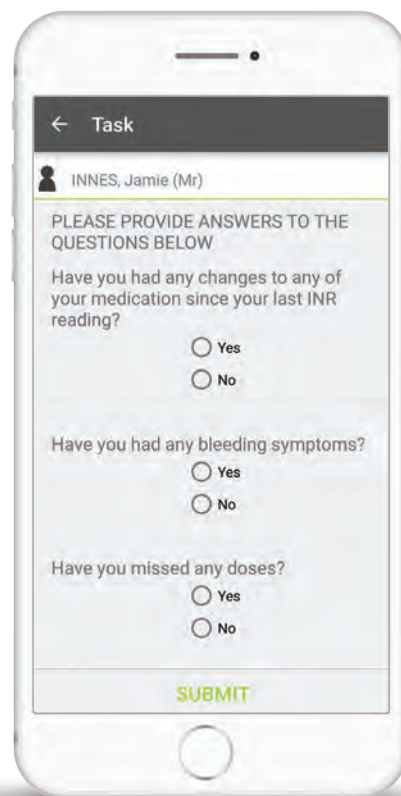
← Task

INNES, Jamie (Mr)

PLEASE PROVIDE ANSWERS TO THE QUESTIONS BELOW

Have you had any changes to any of your medication since your last INR reading?

Yes

No

Have you had any bleeding symptoms?

Yes

No

Have you missed any doses?

Yes

No

SUBMIT